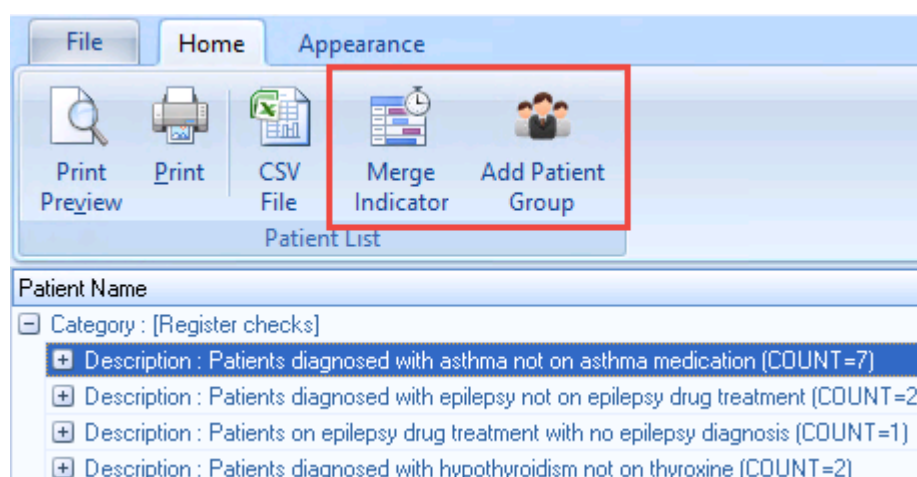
File Home Appearance

Print Preview

Print

CSV File

Merge Indicator

Add Patient Group

Patient List

Patient Name

Category : [Register checks]

Description : Patients diagnosed with asthma not on asthma medication (COUNT=7)

Description : Patients diagnosed with epilepsy not on epilepsy drug treatment (COUNT=2

Description : Patients on epilepsy drug treatment with no epilepsy diagnosis (COUNT=1)

Description : Patients diagnosed with hypothyroidism not on thyroxine (COUNT=2)